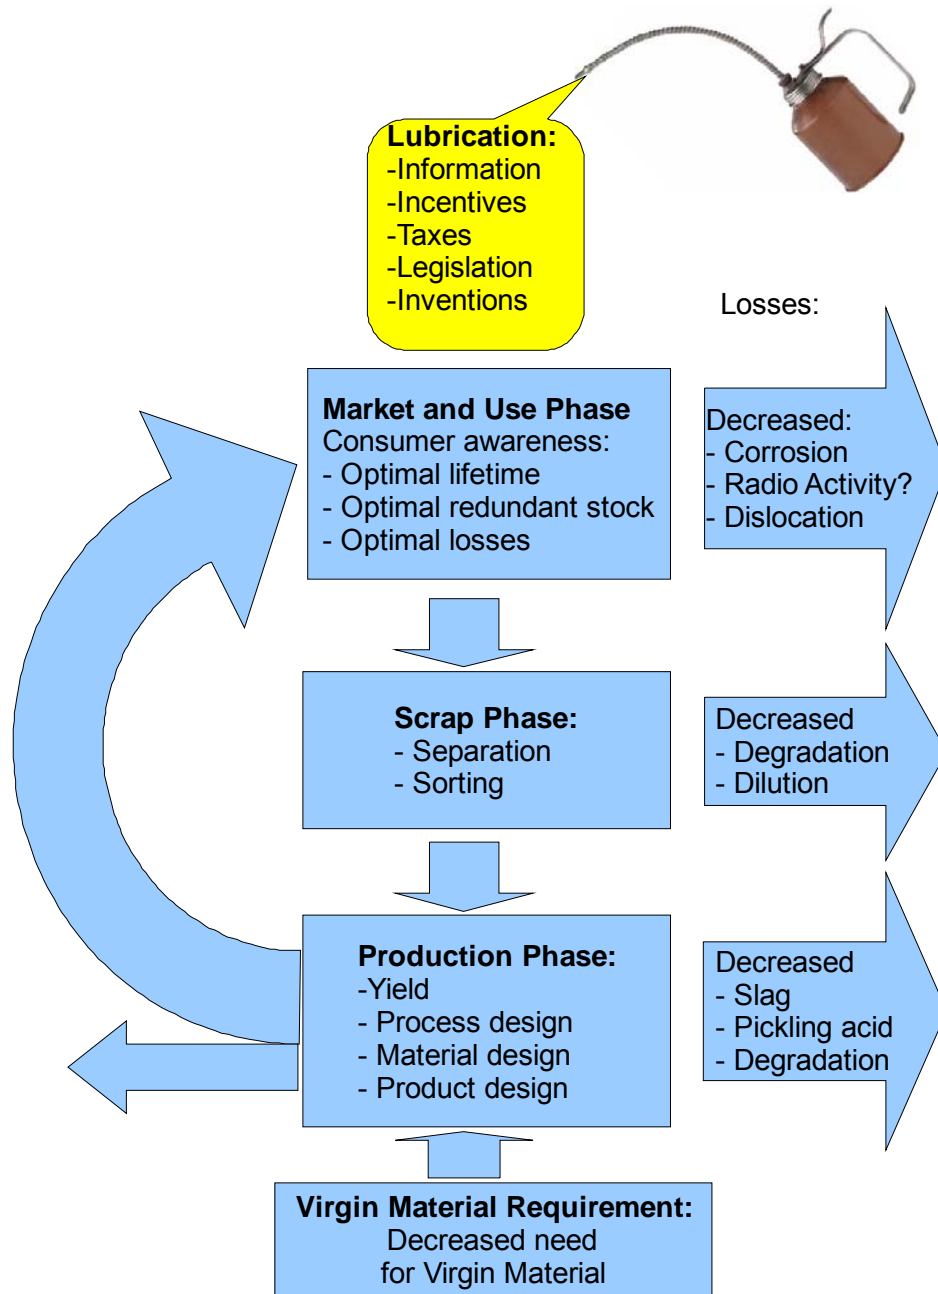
Lubrication:
-Information
-Incentives
-Taxes
-Legislation
-Inventions

Losses:

Market and Use Phase
Consumer awareness:
- Optimal lifetime
- Optimal redundant stock
- Optimal losses

Decreased:
- Corrosion
- Radio Activity?
- Dislocation

Scrap Phase:
- Separation
- Sorting

Decreased
- Degradation
- Dilution

Production Phase:
-Yield
- Process design
- Material design
- Product design

Decreased
- Slag
- Pickling acid
- Degradation

Virgin Material Requirement:
Decreased need for Virgin Material